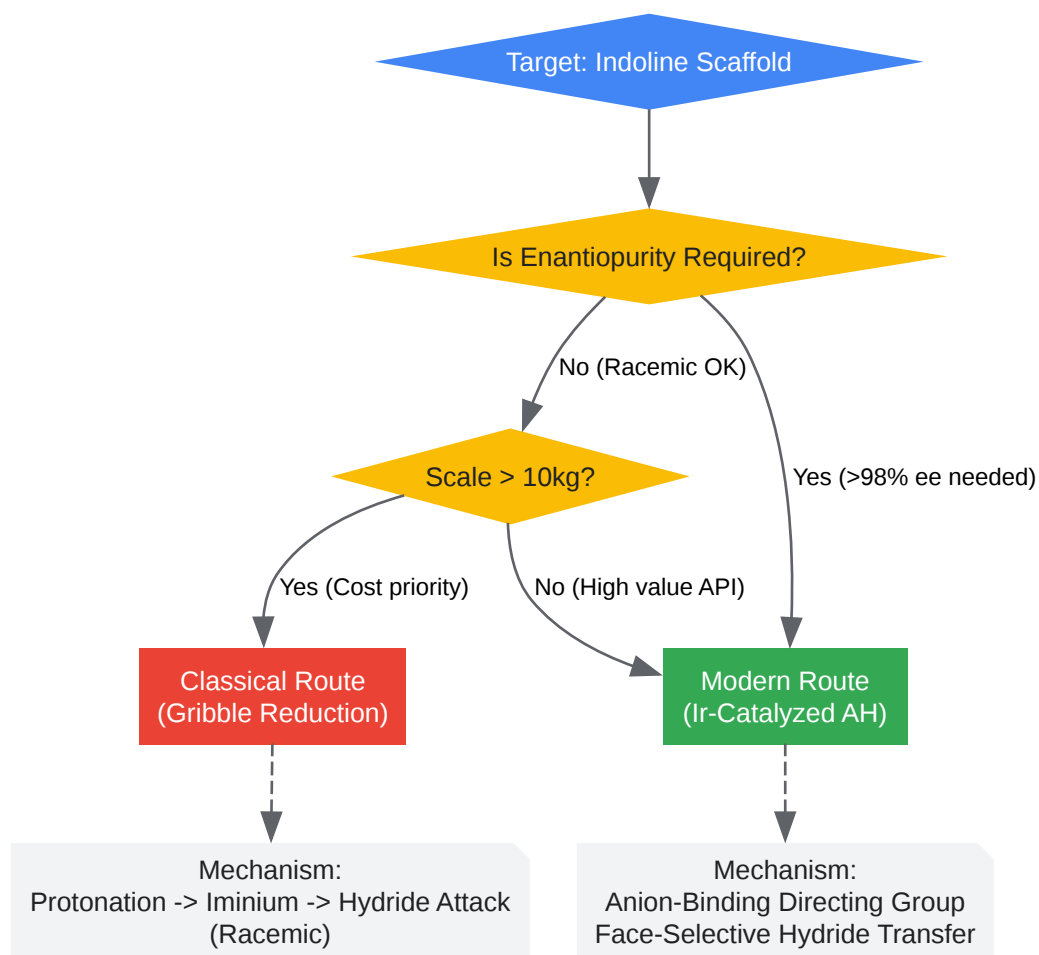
Target: Indoline Scaffold

Is Enantiopurity Required?

No (Racemic OK)

Yes (>98% ee needed)

Scale > 10kg?

Yes (Cost priority)

No (High value API)

Classical Route
(Gribble Reduction)

Modern Route
(Ir-Catalyzed AH)

Mechanism:
Protonation -> Iminium -> Hydride Attack
(Racemic)

Mechanism:
Anion-Binding Directing Group
Face-Selective Hydride Transfer